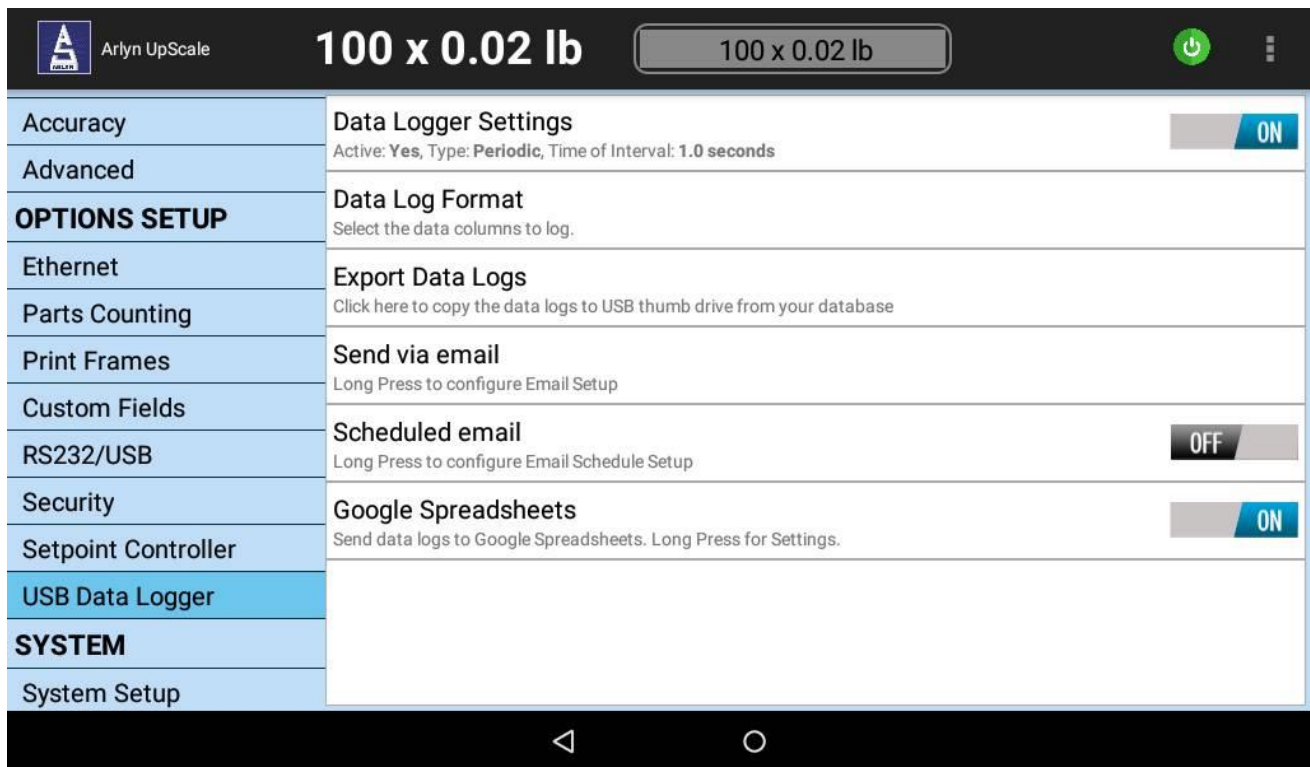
Arlyn UpScale

100 x 0.02 lb

100 x 0.02 lb

Accuracy
Advanced
OPTIONS SETUP
Ethernet
Parts Counting
Print Frames
Custom Fields
RS232/USB
Security
Setpoint Controller
USB Data Logger
SYSTEM
System Setup

Data Logger Settings
Active: Yes, Type: Periodic, Time of Interval: 1.0 seconds

ON

Data Log Format
Select the data columns to log.

Export Data Logs
Click here to copy the data logs to USB thumb drive from your database

Send via email
Long Press to configure Email Setup

Scheduled email
Long Press to configure Email Schedule Setup

OFF

Google Spreadsheets
Send data logs to Google Spreadsheets. Long Press for Settings.

ON